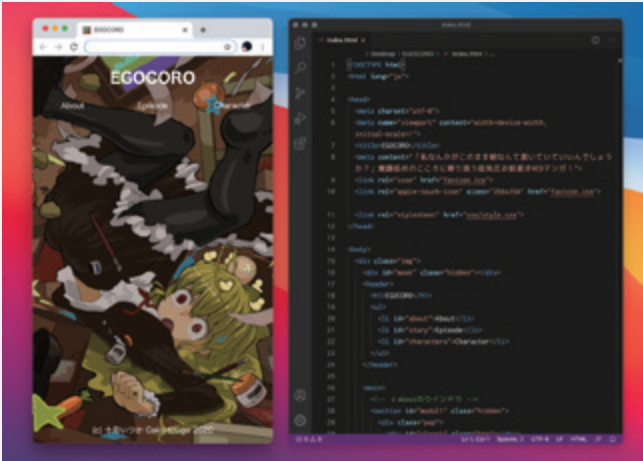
EGOCORO

EGOCORO

About

Episode

Character

(c) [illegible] 2021

index.html

<!DOCTYPE html>
<html lang="ja">

<head>
<meta charset="utf-8">
<meta name="viewport" content="width=device-width, initial-scale=1">
<title>EGOCORO</title>
<meta content="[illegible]">
<link rel="icon" href="favicon.ico">
<link rel="apple-touch-icon" sizes="180x180" href="favicon.png">

<link rel="stylesheet" href="css/style.css">
</head>

<body>
<div class="bg">
<div id="mask" class="hidden"></div>
<header>
<h1>EGOCORO</h1>
<ul>
<li id="about">About</li>
<li id="story">Episode</li>
<li id="characters">Character</li>
</ul>
</header>

<main>
<!-- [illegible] -->
<section id="modal1" class="hidden">
<div class="pop">